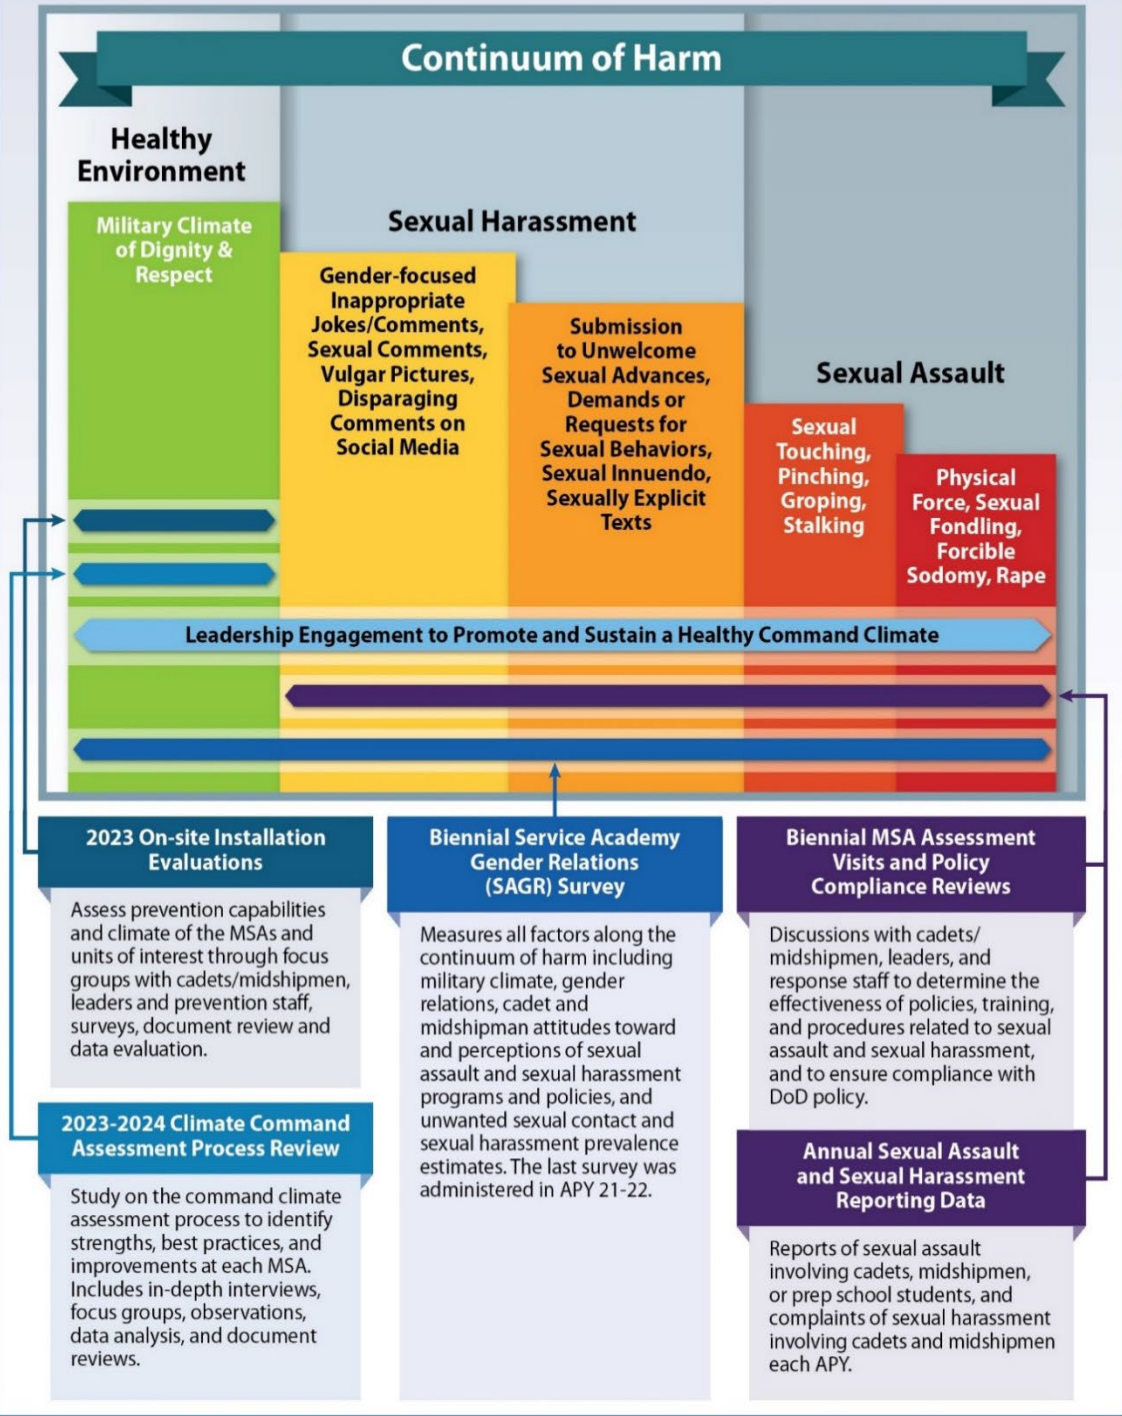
Continuum of Harm

Healthy Environment

Military Climate of Dignity & Respect

Sexual Harassment

Gender-focused Inappropriate Jokes/Comments, Sexual Comments, Vulgar Pictures, Disparaging Comments on Social Media

Submission to Unwelcome Sexual Advances, Demands or Requests for Sexual Behaviors, Sexual Innuendo, Sexually Explicit Texts

Sexual Assault

Sexual Touching, Pinching, Groping, Stalking

Physical Force, Sexual Fondling, Forcible Sodomy, Rape

Leadership Engagement to Promote and Sustain a Healthy Command Climate

2023 On-site Installation Evaluations

Assess prevention capabilities and climate of the MSAs and units of interest through focus groups with cadets/midshipmen, leaders and prevention staff, surveys, document review and data evaluation.

2023-2024 Climate Command Assessment Process Review

Study on the command climate assessment process to identify strengths, best practices, and improvements at each MSA. Includes in-depth interviews, focus groups, observations, data analysis, and document reviews.

Biennial Service Academy Gender Relations (SAGR) Survey

Measures all factors along the continuum of harm including military climate, gender relations, cadet and midshipman attitudes toward and perceptions of sexual assault and sexual harassment programs and policies, and unwanted sexual contact and sexual harassment prevalence estimates. The last survey was administered in APY 21-22.

Biennial MSA Assessment Visits and Policy Compliance Reviews

Discussions with cadets/ midshipmen, leaders, and response staff to determine the effectiveness of policies, training, and procedures related to sexual assault and sexual harassment, and to ensure compliance with DoD policy.

Annual Sexual Assault and Sexual Harassment Reporting Data

Reports of sexual assault involving cadets, midshipmen, or prep school students, and complaints of sexual harassment involving cadets and midshipmen each APY.